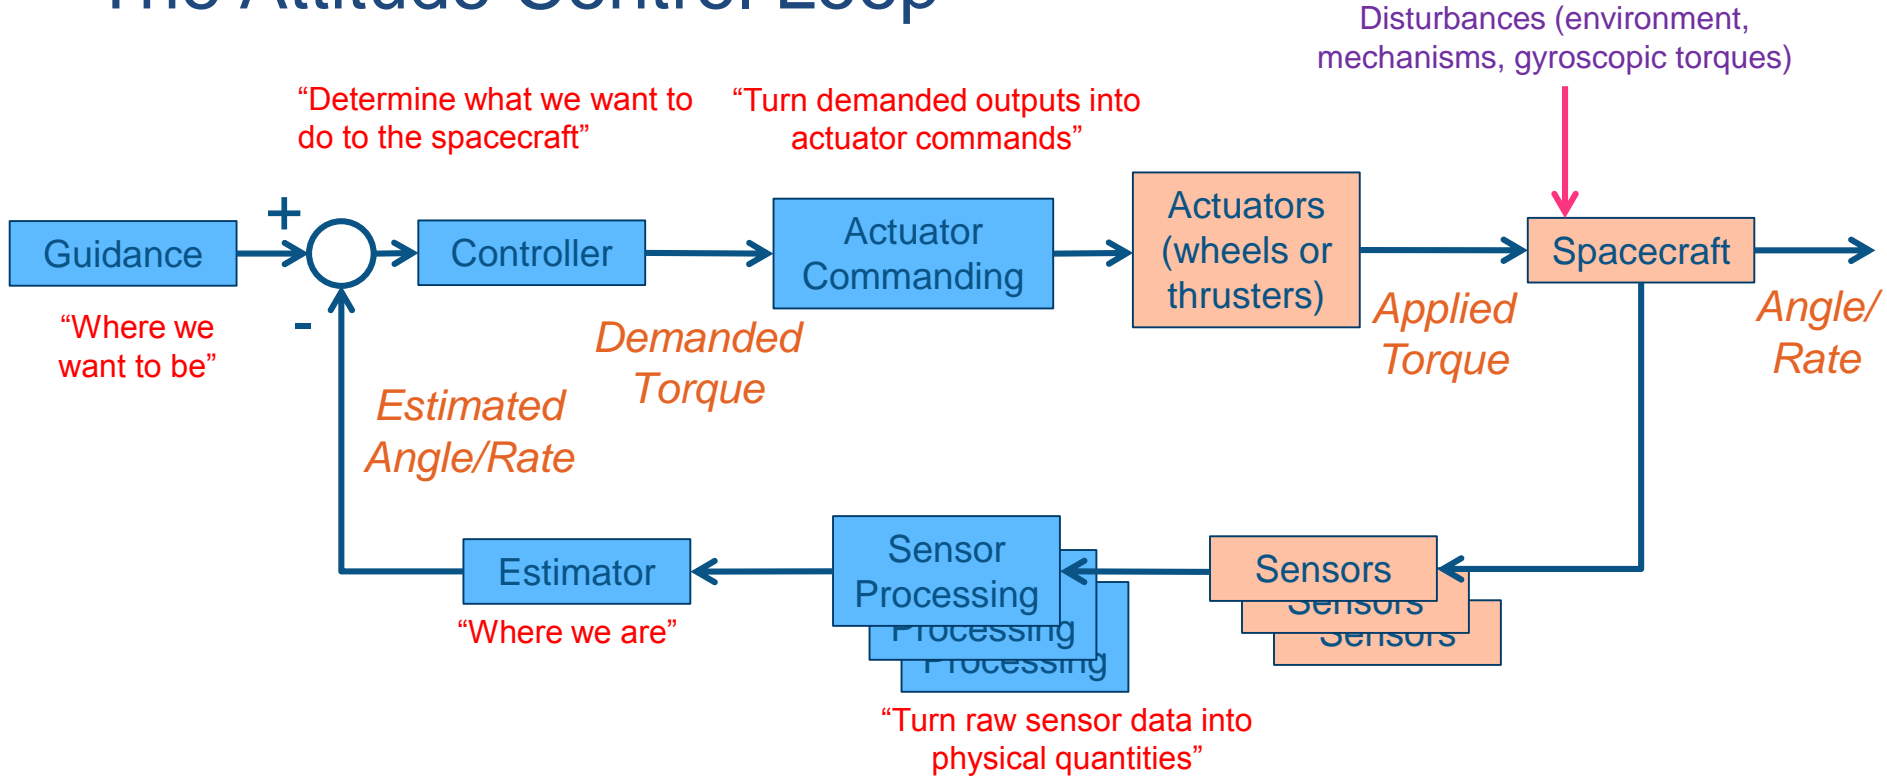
The Attitude Control Loop

Disturbances (environment, mechanisms, gyroscopic torques)

“Determine what we want to do to the spacecraft”

“Turn demanded outputs into actuator commands”

Guidance

+

-

Controller

Actuator Commanding

Actuators (wheels or thrusters)

Spacecraft

“Where we want to be”

Demanded Torque

Applied Torque

Angle/ Rate

Estimated Angle/Rate

Estimator

Sensor Processing

Processing

Processing

Sensors

Sensors

Sensors

“Where we are”

“Turn raw sensor data into physical quantities”